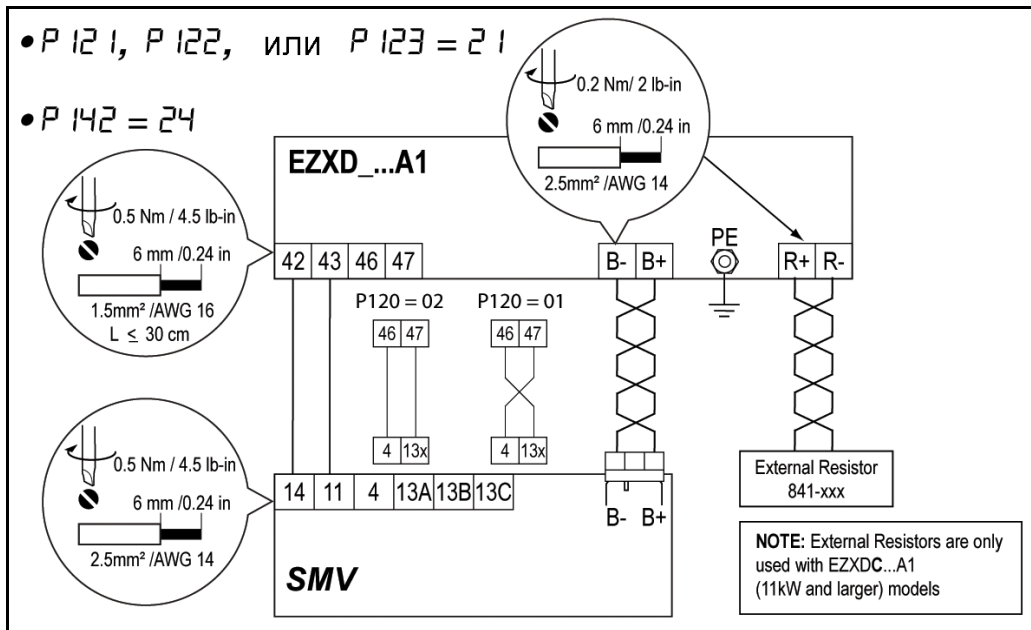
• P 121, P 122, или P 123 = 21

• P 142 = 24

EZXD_...A1

0.2 Nm/ 2 lb-in
6 mm /0.24 in
2.5mm² /AWG 14

0.5 Nm / 4.5 lb-in
6 mm /0.24 in
1.5mm² /AWG 16
L ≤ 30 cm

42 | 43 | 46 | 47

B- | B+

PE

R+ | R-

P120 = 02
46 | 47
4 | 13x

P120 = 01
46 | 47
4 | 13x

0.5 Nm / 4.5 lb-in
6 mm /0.24 in
2.5mm² /AWG 14

14 | 11 | 4 | 13A | 13B | 13C

B- B+

External Resistor
841-xxx

SMV

**NOTE:** External Resistors are only used with EZXD**C**...A1 (11kW and larger) models